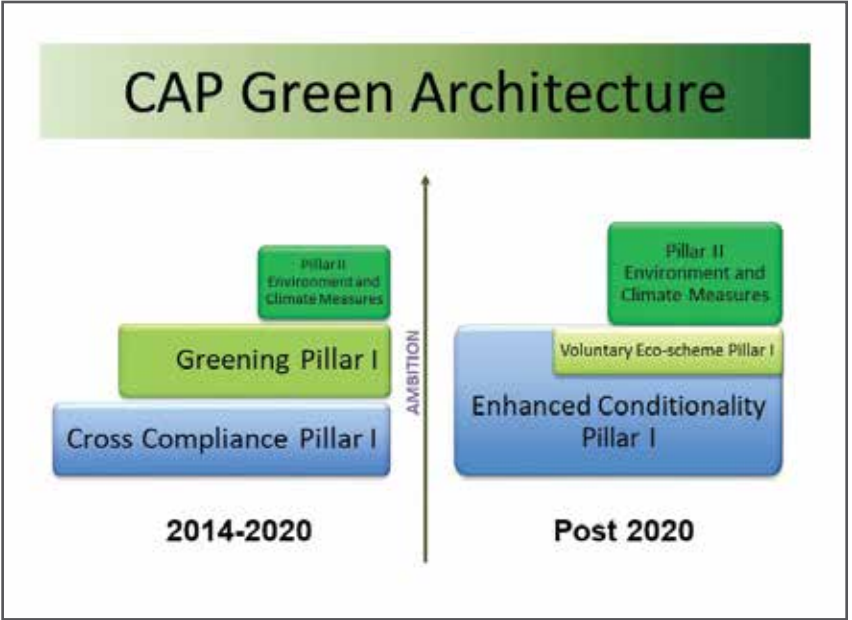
CAP Green Architecture

Pillar II Environment and Climate Measures

Greening Pillar I

Cross Compliance Pillar I

2014-2020

AMBITION

Pillar II Environment and Climate Measures

Voluntary Eco-scheme Pillar I

Enhanced Conditionality Pillar I

Post 2020